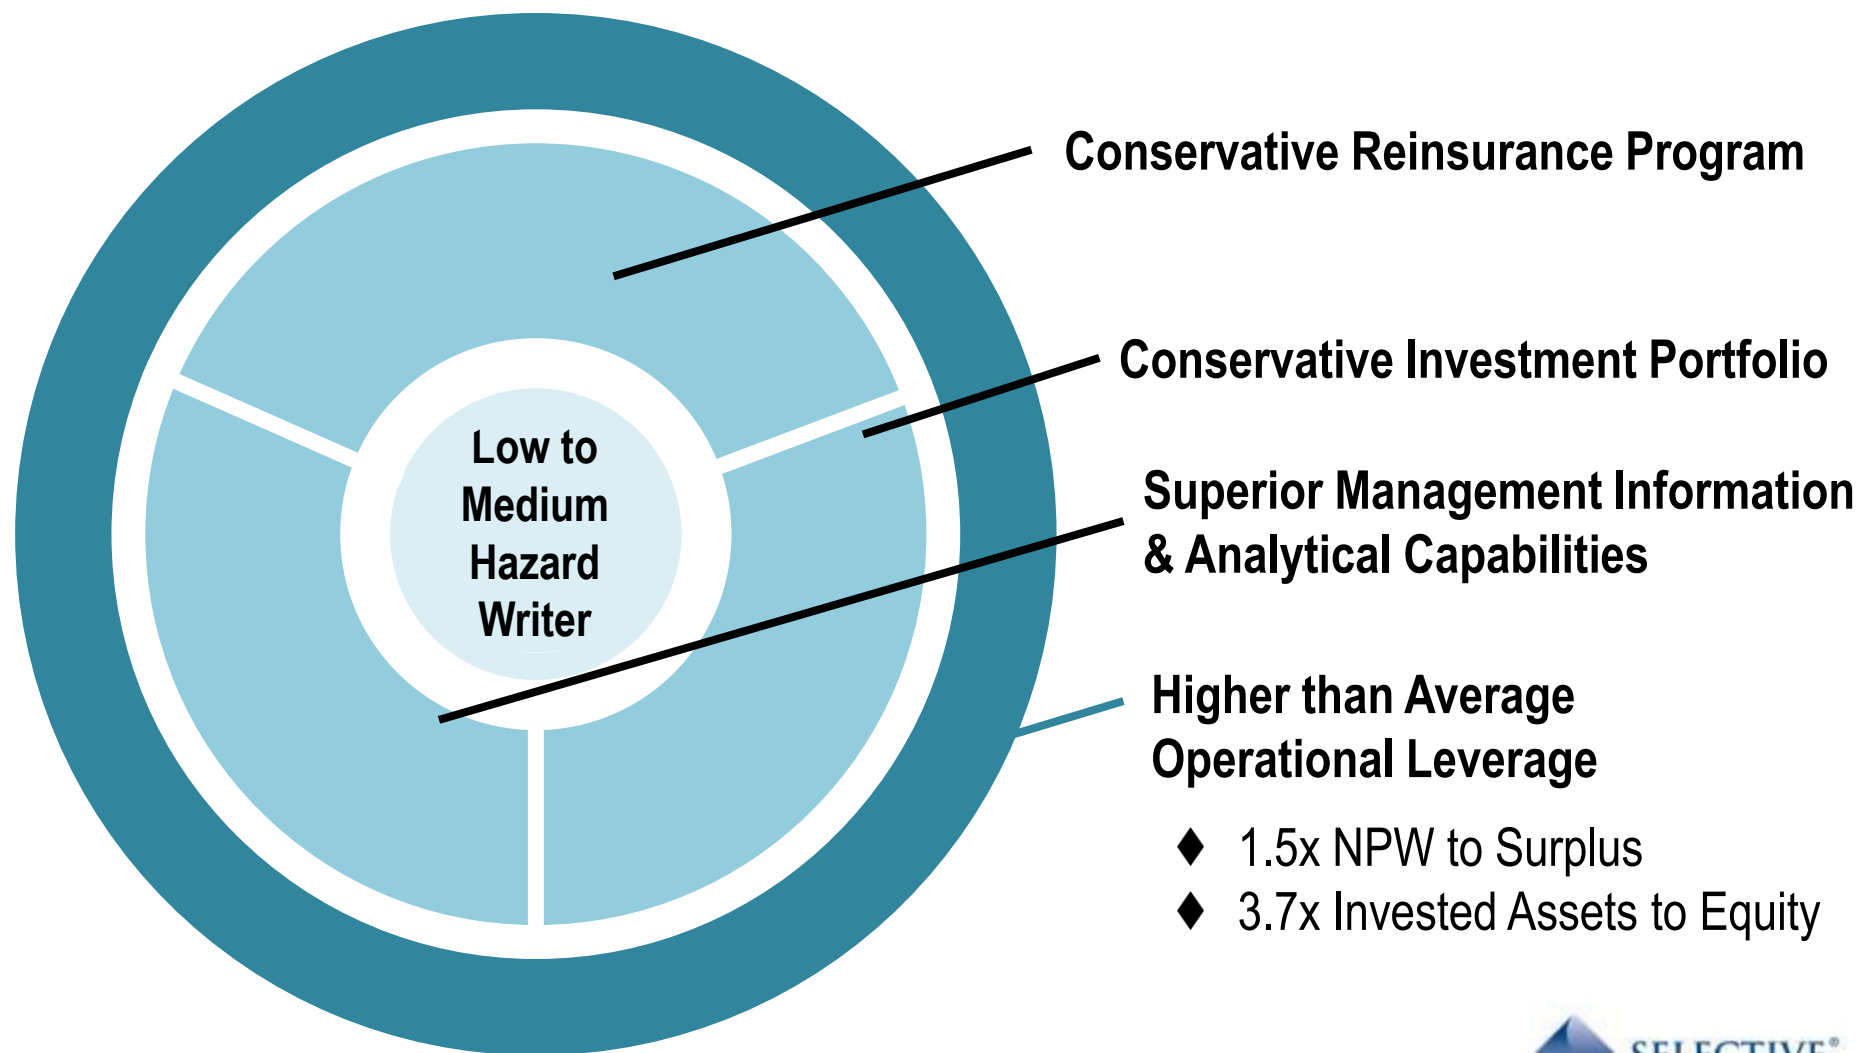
Low to Medium Hazard Writer

Conservative Reinsurance Program

Conservative Investment Portfolio

Superior Management Information & Analytical Capabilities

Higher than Average Operational Leverage

♦ 1.5x NPW to Surplus
♦ 3.7x Invested Assets to Equity

SELECTIVE®